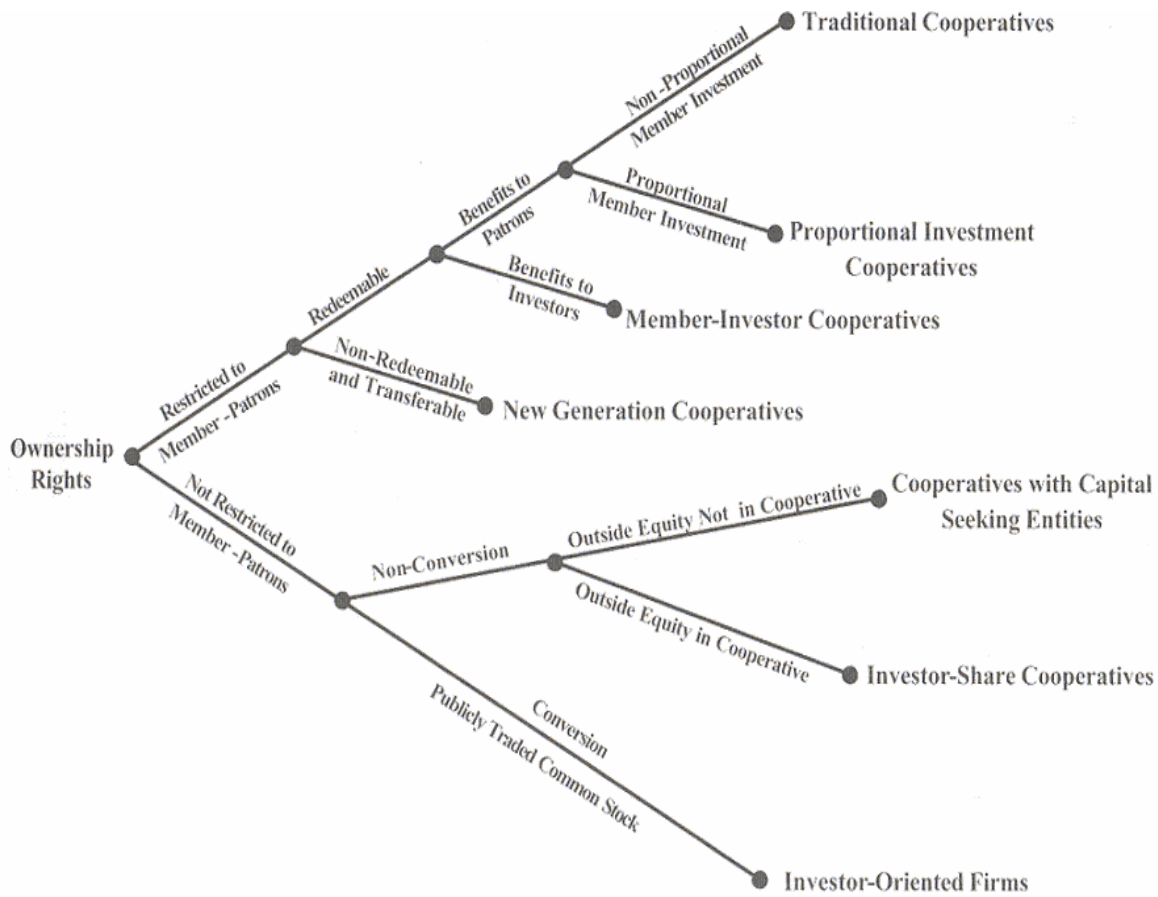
Ownership Rights

Restricted to Member - Patrons

Redeemable

Benefits to Patrons

Non -Proportional Member Investment

Traditional Cooperatives

Proportional Member Investment

Proportional Investment Cooperatives

Benefits to Investors

Member-Investor Cooperatives

Non-Redeemable and Transferable

New Generation Cooperatives

Not Restricted to Member - Patrons

Non-Conversion

Outside Equity Not in Cooperative

Cooperatives with Capital Seeking Entities

Outside Equity in Cooperative

Investor-Share Cooperatives

Conversion

Publicly Traded Common Stock

Investor-Oriented Firms